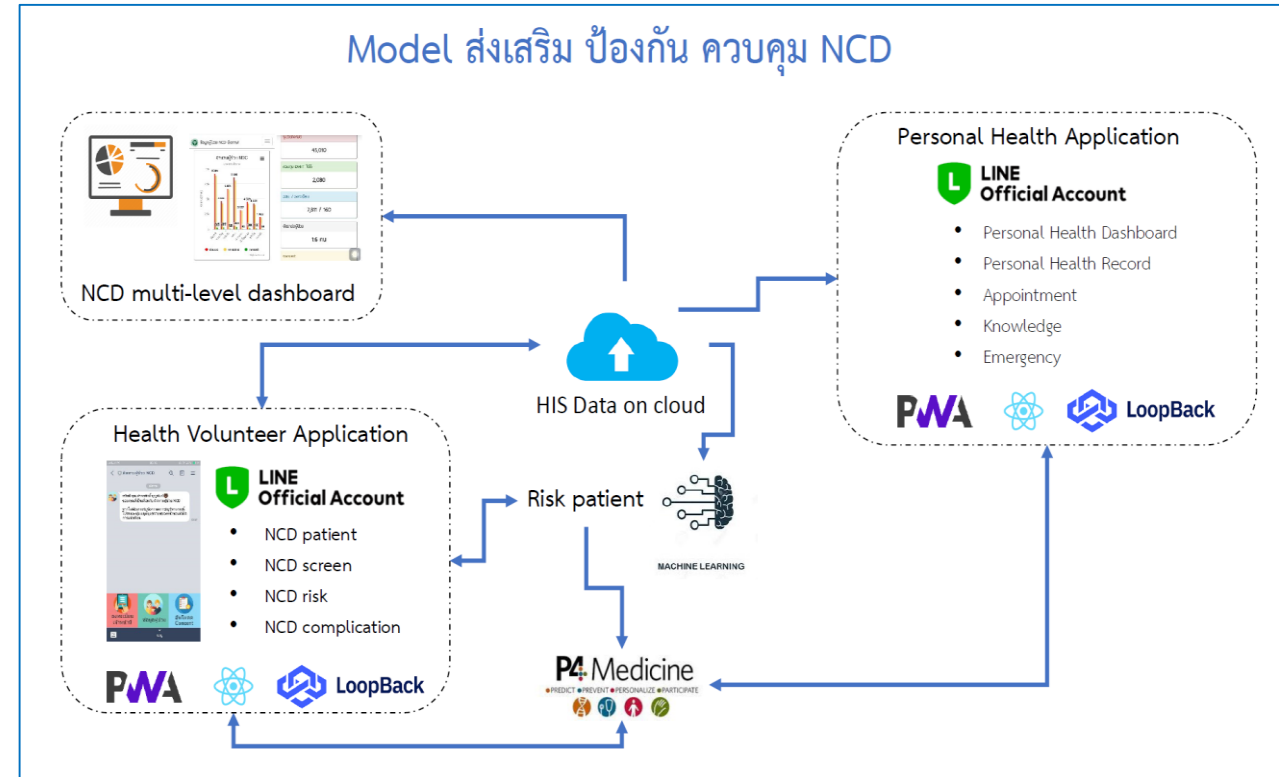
Model ส่งเสริม ป้องกัน ควบคุม NCD

NCD multi-level dashboard

Personal Health Application

LINE Official Account

- Personal Health Dashboard
- Personal Health Record
- Appointment
- Knowledge
- Emergency

PWA

LoopBack

HIS Data on cloud

Health Volunteer Application

LINE Official Account

- NCD patient
- NCD screen
- NCD risk
- NCD complication

PWA

LoopBack

Risk patient

MACHINE LEARNING

P4 Medicine

PREDICT PREVENT PERSONALIZE PARTICIPATE